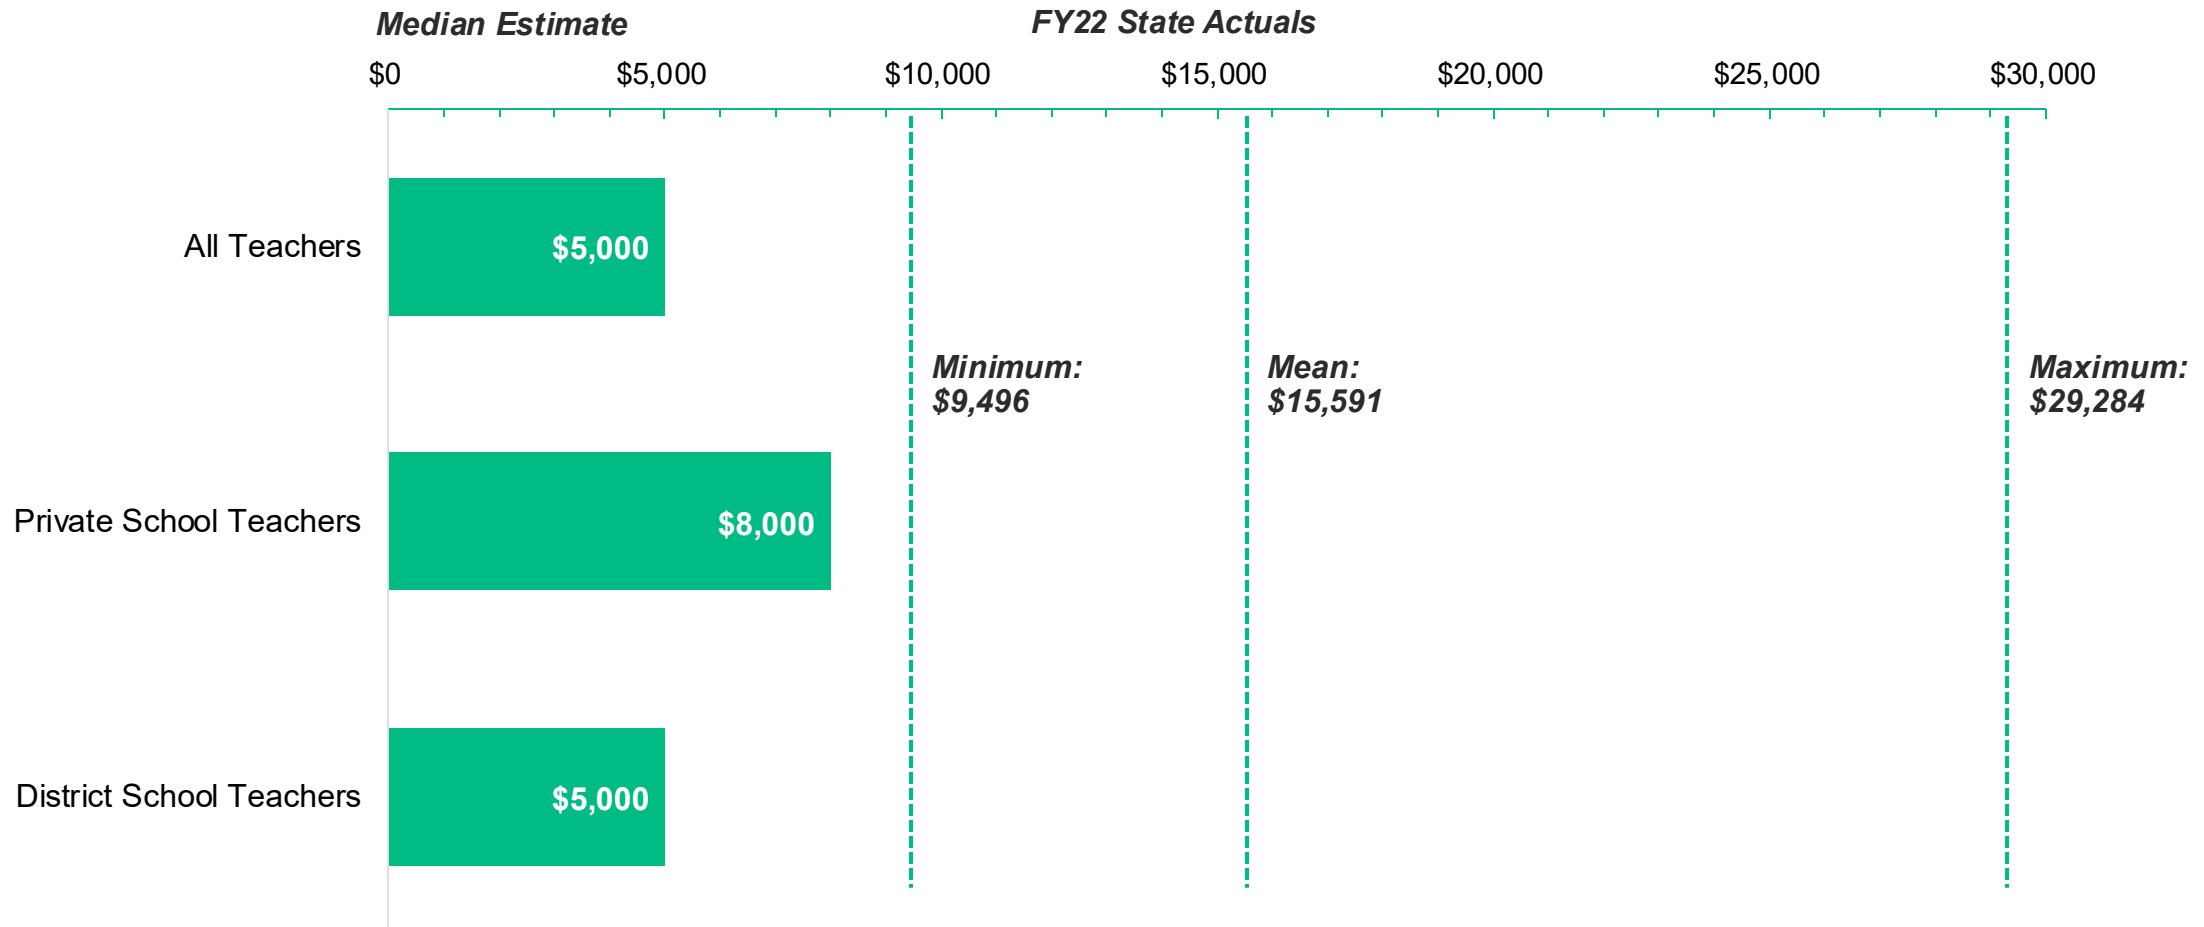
Median Estimate

FY22 State Actuals

$0 $5,000 $10,000 $15,000 $20,000 $25,000 $30,000

All Teachers $5,000

Minimum: $9,496

Mean: $15,591

Maximum: $29,284

Private School Teachers $8,000

District School Teachers $5,000